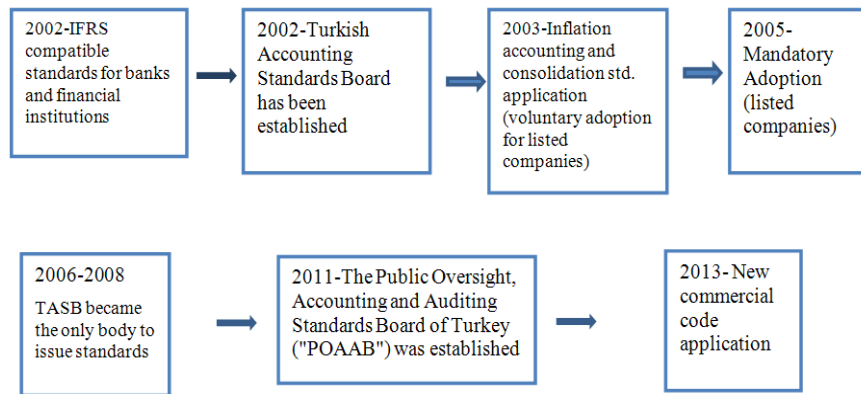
2002-IFRS compatible standards for banks and financial institutions

2002-Turkish Accounting Standards Board has been established

2003-Inflation accounting and consolidation std. application (voluntary adoption for listed companies)

2005- Mandatory Adoption (listed companies)

2006-2008
TASB became the only body to issue standards

2011-The Public Oversight, Accounting and Auditing Standards Board of Turkey ("POAAB") was established

2013- New commercial code application